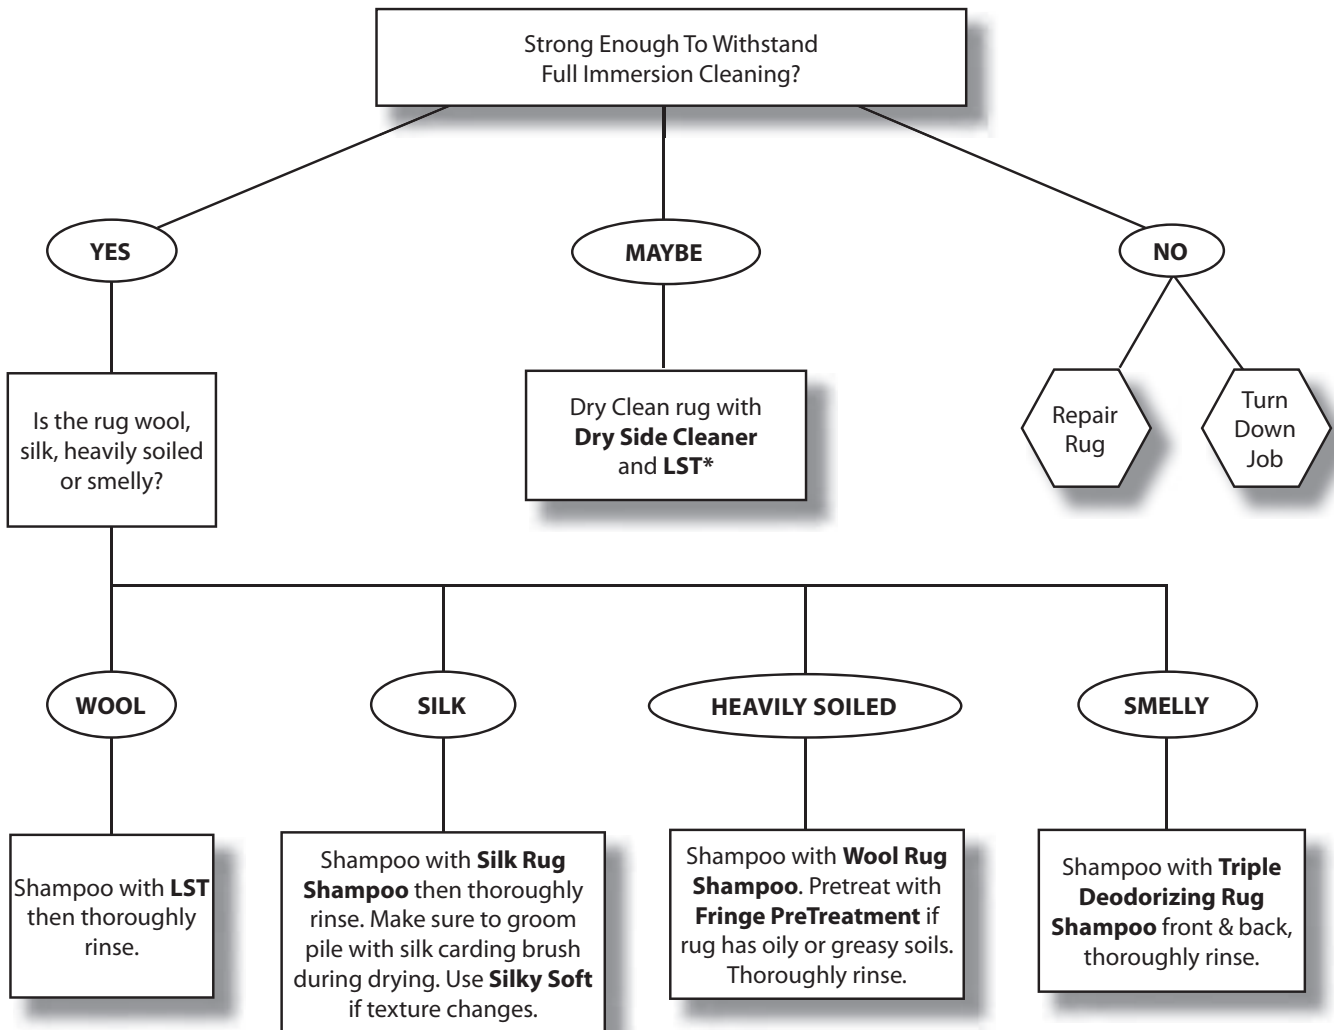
Strong Enough To Withstand Full Immersion Cleaning?

YES

MAYBE

NO

Is the rug wool, silk, heavily soiled or smelly?

Dry Clean rug with **Dry Side Cleaner** and **LST***

Repair Rug

Turn Down Job

WOOL

SILK

HEAVILY SOILED

SMELLY

Shampoo with **LST** then thoroughly rinse.

Shampoo with **Silk Rug Shampoo** then thoroughly rinse. Make sure to groom pile with silk carding brush during drying. Use **Silky Soft** if texture changes.

Shampoo with **Wool Rug Shampoo**. Pretreat with **Fringe PreTreatment** if rug has oily or greasy soils. Thoroughly rinse.

Shampoo with **Triple Deodorizing Rug Shampoo** front & back, thoroughly rinse.